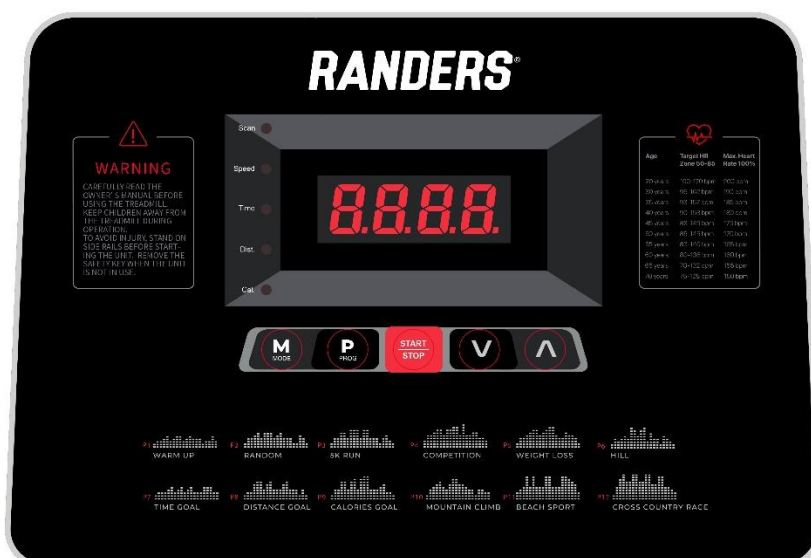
RANDERS®

WARNING

CAREFULLY READ THE OWNER'S MANUAL BEFORE USING THE TREADMILL. KEEP CHILDREN AWAY FROM THE TREADMILL DURING OPERATION. TO AVOID INJURY, STAND ON SIDE RAILS BEFORE STARTING THE UNIT. REMOVE THE SAFETY KEY WHEN THE UNIT IS NOT IN USE.

Scan
Speed
Time
Dist.
Cal.

8.8.8.8.

| Age | Target HR Zone 50~85 | Max. Heart Rate 100% |
|---|---|---|
| 20 years | 100-170 bpm | 200 bpm |
| 30 years | 95-162 bpm | 190 bpm |
| 35 years | 93-157 bpm | 185 bpm |
| 40 years | 90-153 bpm | 180 bpm |
| 45 years | 88-149 bpm | 175 bpm |
| 50 years | 85-145 bpm | 170 bpm |
| 55 years | 83-140 bpm | 165 bpm |
| 60 years | 80-136 bpm | 160 bpm |
| 65 years | 78-132 bpm | 155 bpm |
| 70 years | 75-128 bpm | 150 bpm |

M MODE
P PROG
START STOP
V
Λ

P1 WARM UP
P2 RANDOM
P3 5K RUN
P4 COMPETITION
P5 WEIGHT LOSS
P6 HILL
P7 TIME GOAL
P8 DISTANCE GOAL
P9 CALORIES GOAL
P10 MOUNTAIN CLIMB
P11 BEACH SPORT
P12 CROSS COUNTRY RACE